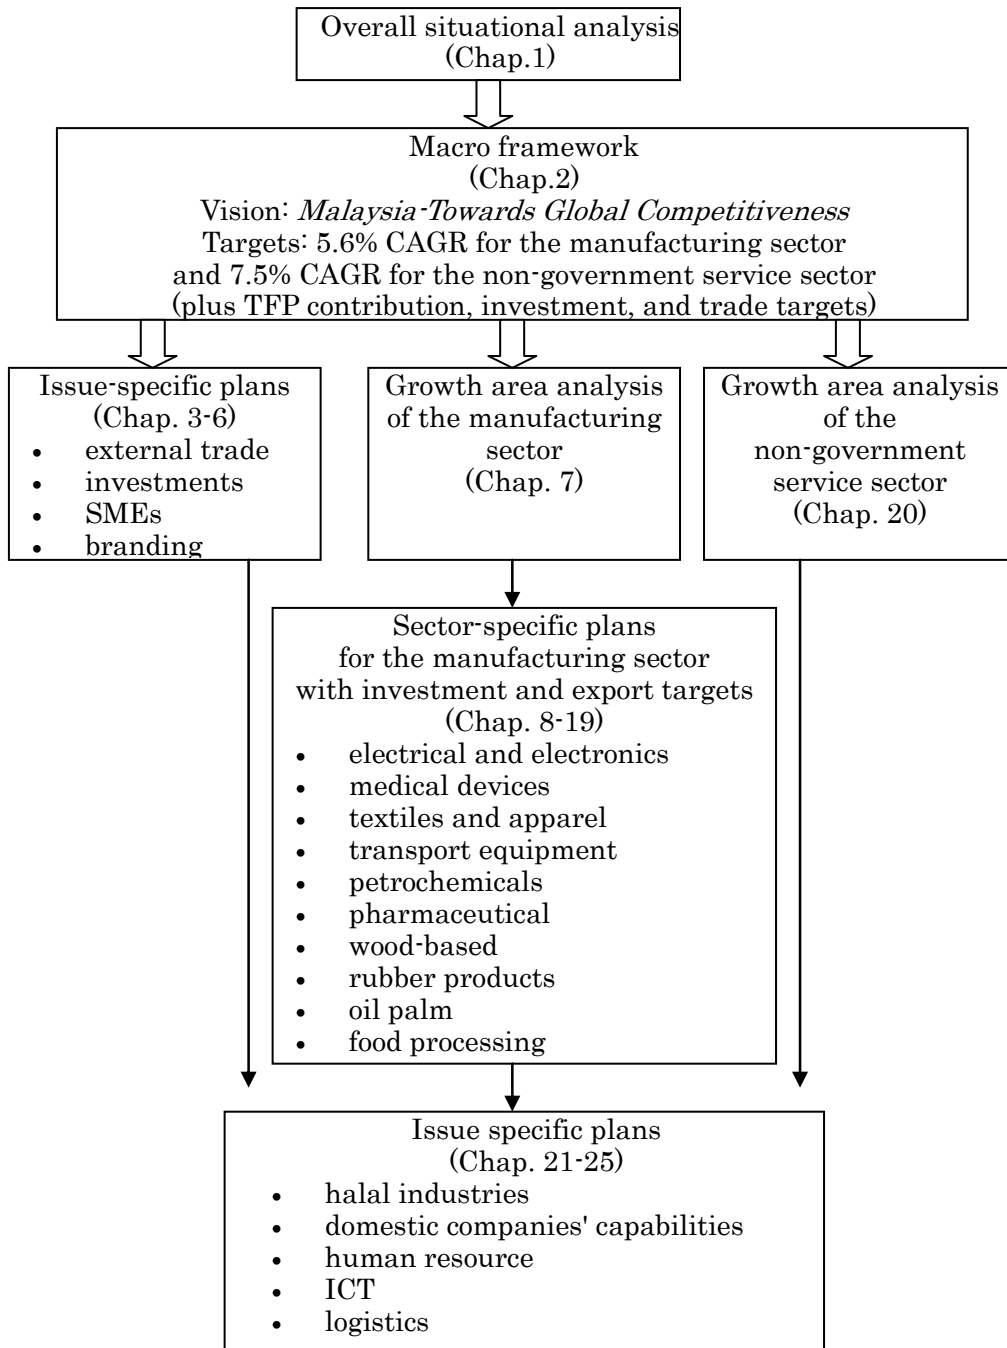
Overall situational analysis
(Chap.1)

Macro framework
(Chap.2)
Vision: *Malaysia-Towards Global Competitiveness*
Targets: 5.6% CAGR for the manufacturing sector and 7.5% CAGR for the non-government service sector (plus TFP contribution, investment, and trade targets)

Issue-specific plans
(Chap. 3-6)
- external trade
- investments
- SMEs
- branding

Growth area analysis of the manufacturing sector
(Chap. 7)

Growth area analysis of the non-government service sector
(Chap. 20)

Sector-specific plans for the manufacturing sector with investment and export targets
(Chap. 8-19)
- electrical and electronics
- medical devices
- textiles and apparel
- transport equipment
- petrochemicals
- pharmaceutical
- wood-based
- rubber products
- oil palm
- food processing

Issue specific plans
(Chap. 21-25)
- halal industries
- domestic companies' capabilities
- human resource
- ICT
- logistics